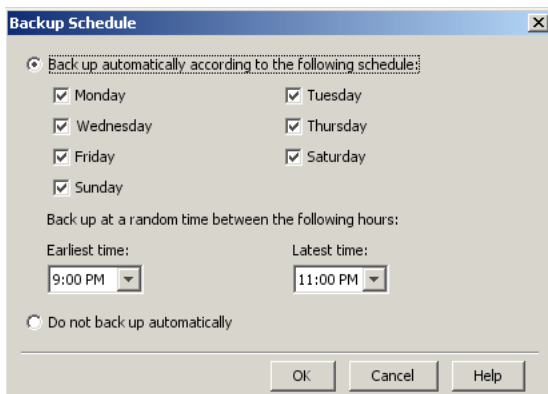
Backup Schedule

Back up automatically according to the following schedule:

Monday
Tuesday
Wednesday
Thursday
Friday
Saturday
Sunday

Back up at a random time between the following hours:

Earliest time:
9:00 PM

Latest time:
11:00 PM

Do not back up automatically

OK
Cancel
Help